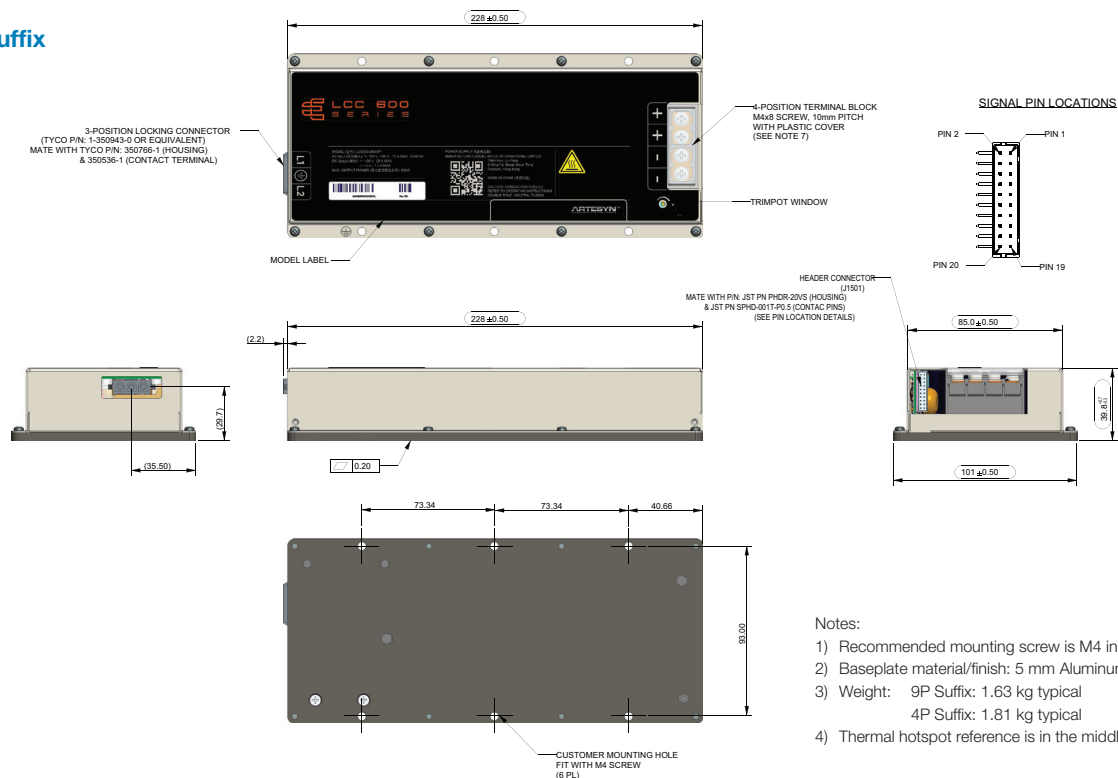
uffix

228 ±0.50

3-POSITION LOCKING CONNECTOR
(TYCO P/N: 1-350943-0 OR EQUIVALENT)
MATE WITH TYCO P/N: 350766-1 (HOUSING)
& 350536-1 (CONTACT TERMINAL)

LCC 600
SERIES

ARTESYN

4-POSITION TERMINAL BLOCK
M4x8 SCREW, 10mm PITCH
WITH PLASTIC COVER
(SEE NOTE 7)

TRIMPOT WINDOW

MODEL LABEL

SIGNAL PIN LOCATIONS

PIN 2
PIN 1
PIN 20
PIN 19

HEADER CONNECTOR
(J1501)
MATE WITH P/N: JST PN PHDR-20VS (HOUSING)
& JST PN SPHD-001T-P0.5 (CONTAC PINS)
(SEE PIN LOCATION DETAILS)

228 ±0.50
(2.2)
(29.7)
(35.50)
0.20

85.0 ±0.50
39.8
101 ±0.50

73.34
73.34
40.66
93.00

CUSTOMER MOUNTING HOLE
FIT WITH M4 SCREW
(6 PL)

Notes:
1) Recommended mounting screw is M4 in
2) Baseplate material/finish: 5 mm Aluminun
3) Weight: 9P Suffix: 1.63 kg typical
4P Suffix: 1.81 kg typical
4) Thermal hotspot reference is in the middl